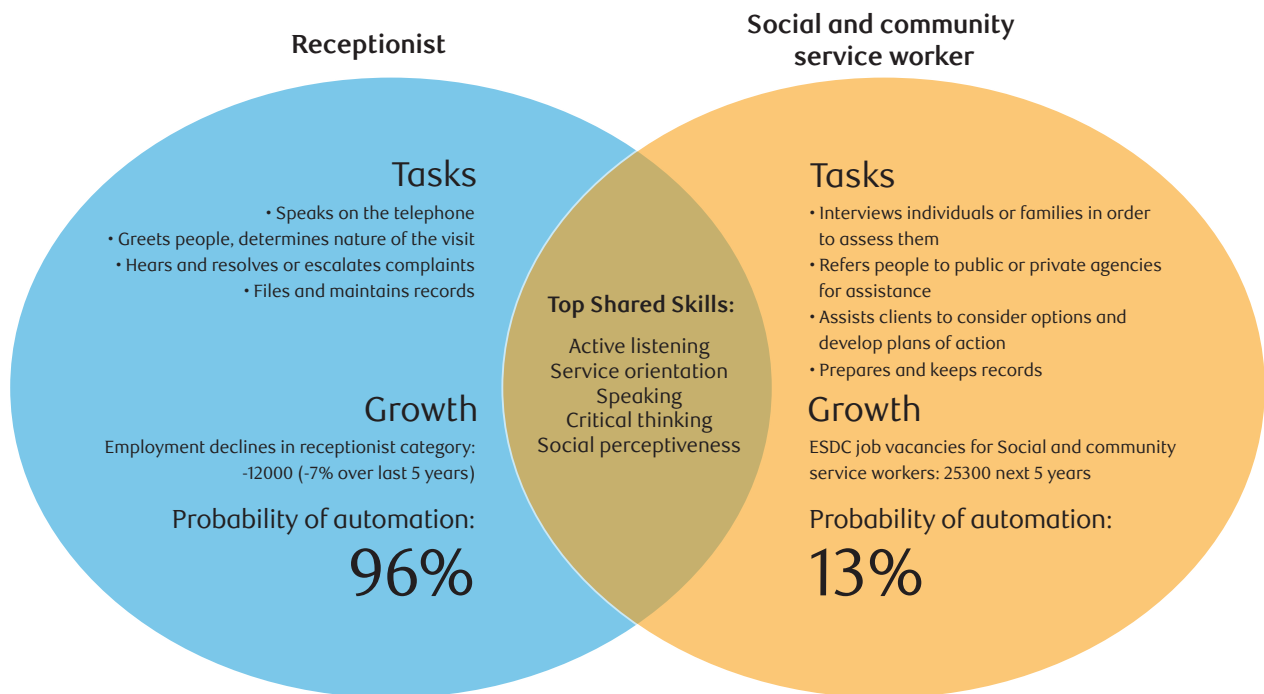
Receptionist

Tasks

• Speaks on the telephone
• Greets people, determines nature of the visit
• Hears and resolves or escalates complaints
• Files and maintains records

Growth

Employment declines in receptionist category: -12000 (-7% over last 5 years)

Probability of automation:

96%

Top Shared Skills:

Active listening
Service orientation
Speaking
Critical thinking
Social perceptiveness

Social and community service worker

Tasks

• Interviews individuals or families in order to assess them
• Refers people to public or private agencies for assistance
• Assists clients to consider options and develop plans of action
• Prepares and keeps records

Growth

ESDC job vacancies for Social and community service workers: 25300 next 5 years

Probability of automation:

13%